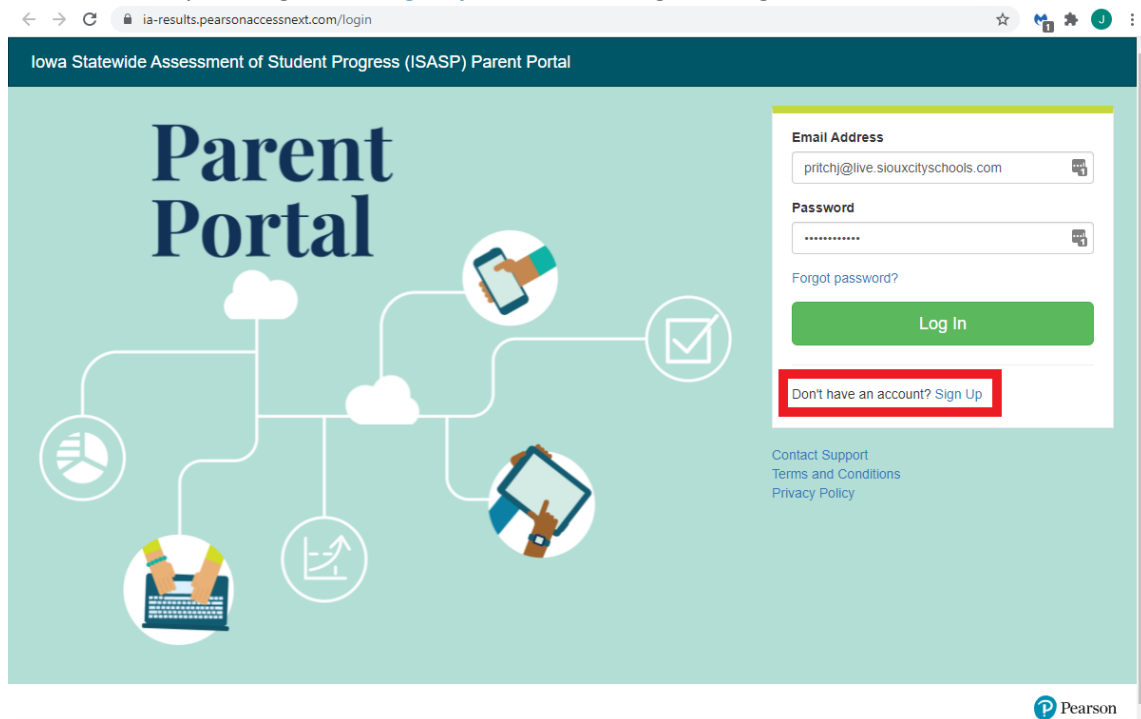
ia-results.pearsonaccessnext.com/login

J

Iowa Statewide Assessment of Student Progress (ISASP) Parent Portal

Parent Portal

Email Address

pritchj@live.siouxcityschools.com

Password

••••••••••••

Forgot password?

Log In

Don't have an account? Sign Up

Contact Support
Terms and Conditions
Privacy Policy

Pearson